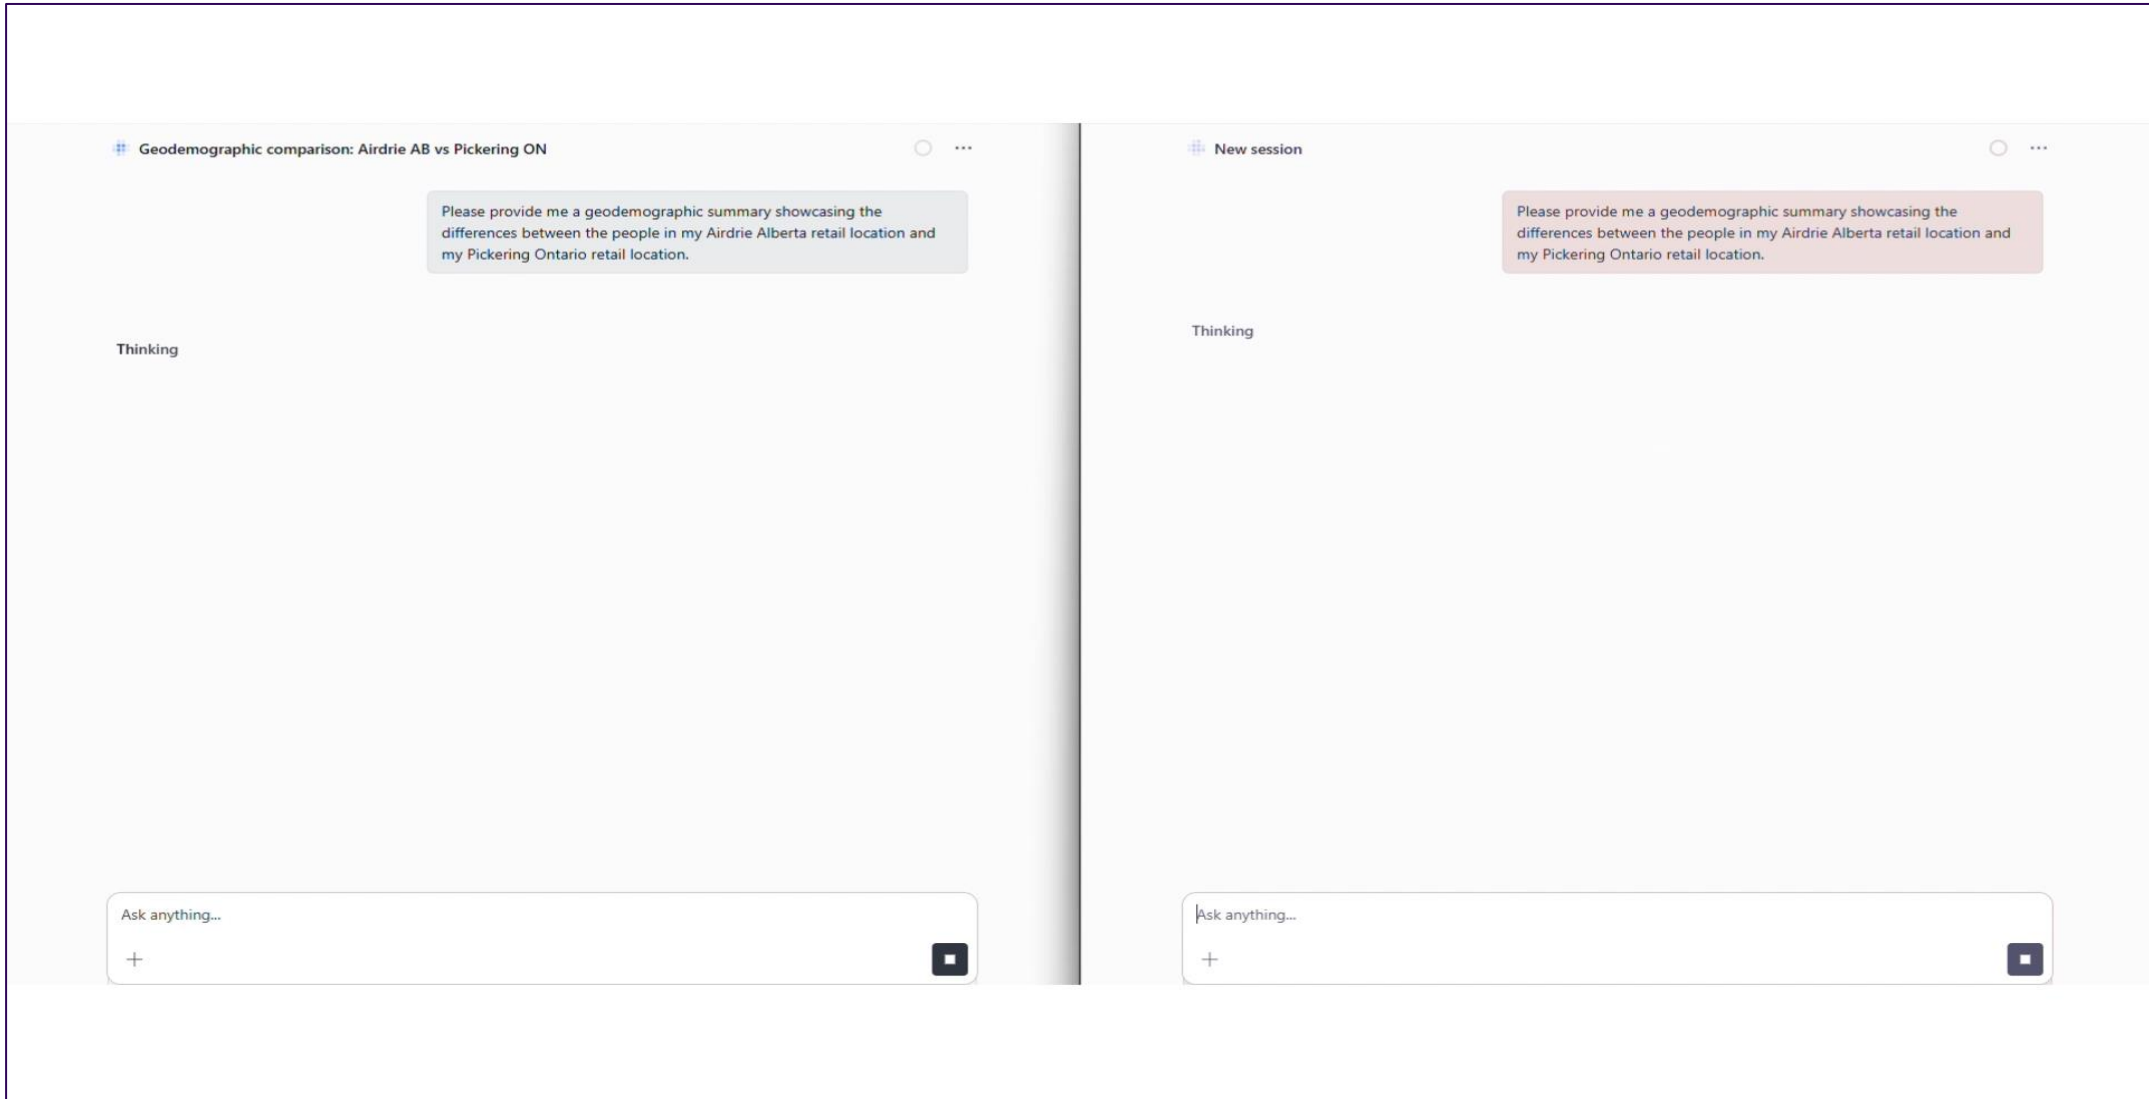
Geodemographic comparison: Airdrie AB vs Pickering ON

Please provide me a geodemographic summary showcasing the differences between the people in my Airdrie Alberta retail location and my Pickering Ontario retail location.

Thinking

Ask anything...

+

New session

Please provide me a geodemographic summary showcasing the differences between the people in my Airdrie Alberta retail location and my Pickering Ontario retail location.

Thinking

Ask anything...

+